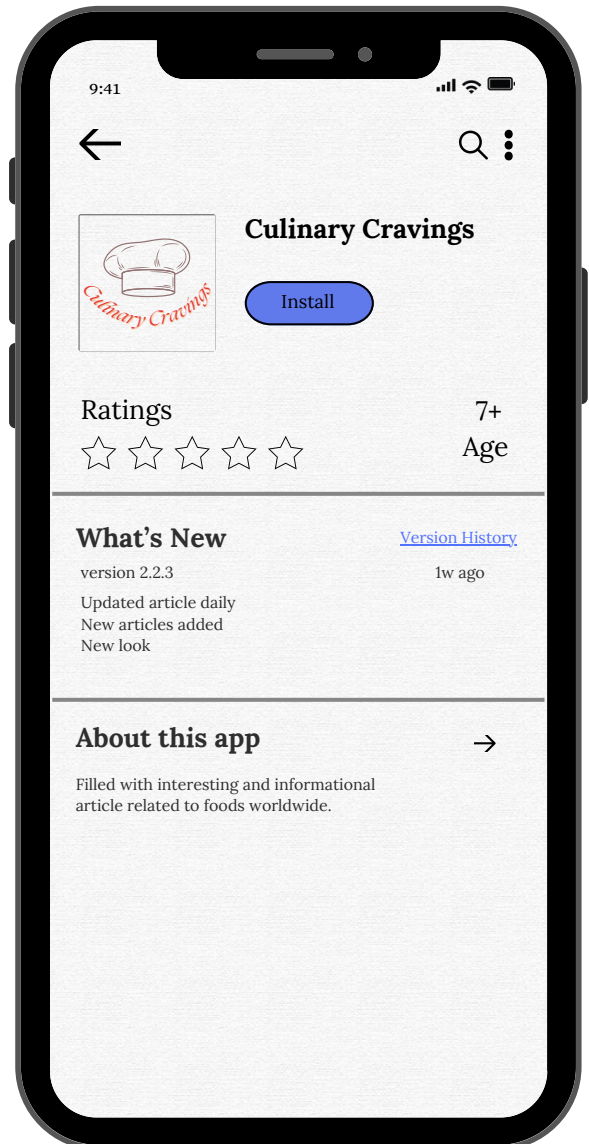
9:41

Culinary Cravings

Culinary Cravings

Install

Ratings

7+
Age

What's New

Version History

version 2.2.3

1w ago

Updated article daily
New articles added
New look

About this app

Filled with interesting and informational article related to foods worldwide.